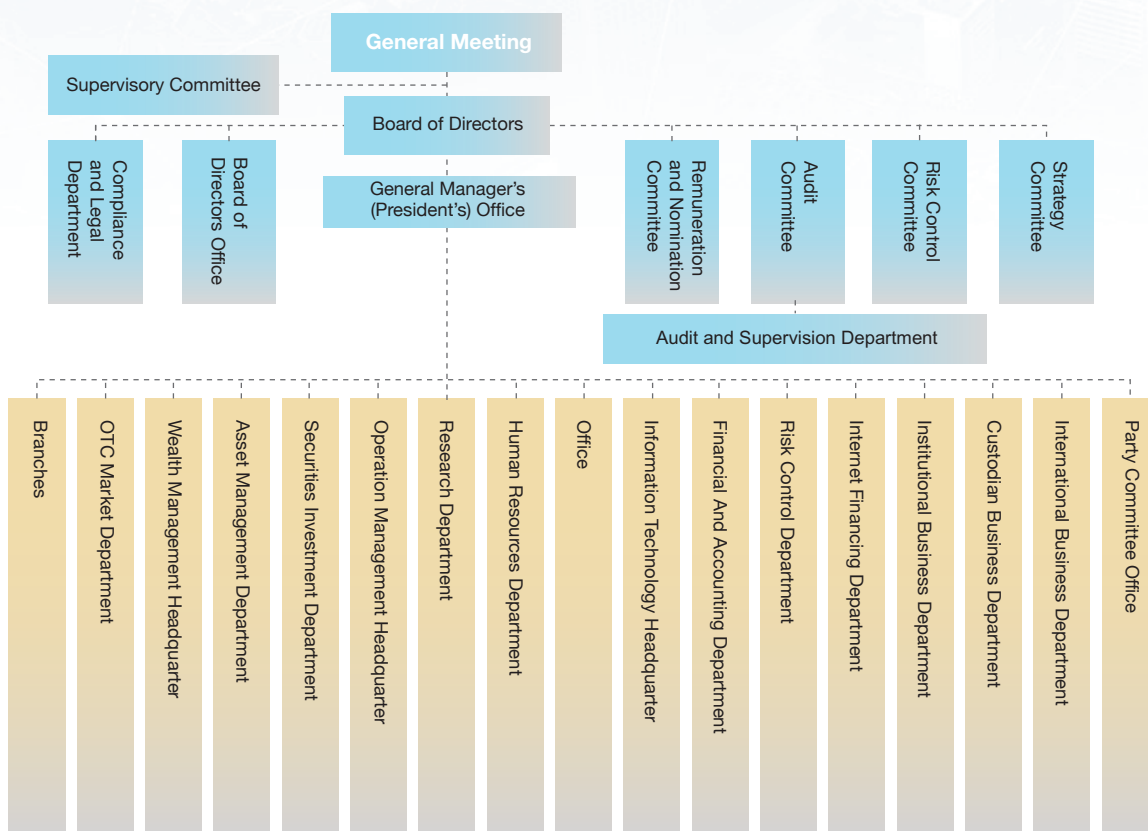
General Meeting

Supervisory Committee

Board of Directors

Compliance and Legal Department

Board of Directors Office

General Manager's (President's) Office

Remuneration and Nomination Committee

Audit Committee

Risk Control Committee

Strategy Committee

Audit and Supervision Department

Branches

OTC Market Department

Wealth Management Headquarter

Asset Management Department

Securities Investment Department

Operation Management Headquarter

Research Department

Human Resources Department

Office

Information Technology Headquarter

Financial And Accounting Department

Risk Control Department

Internet Financing Department

Institutional Business Department

Custodian Business Department

International Business Department

Party Committee Office